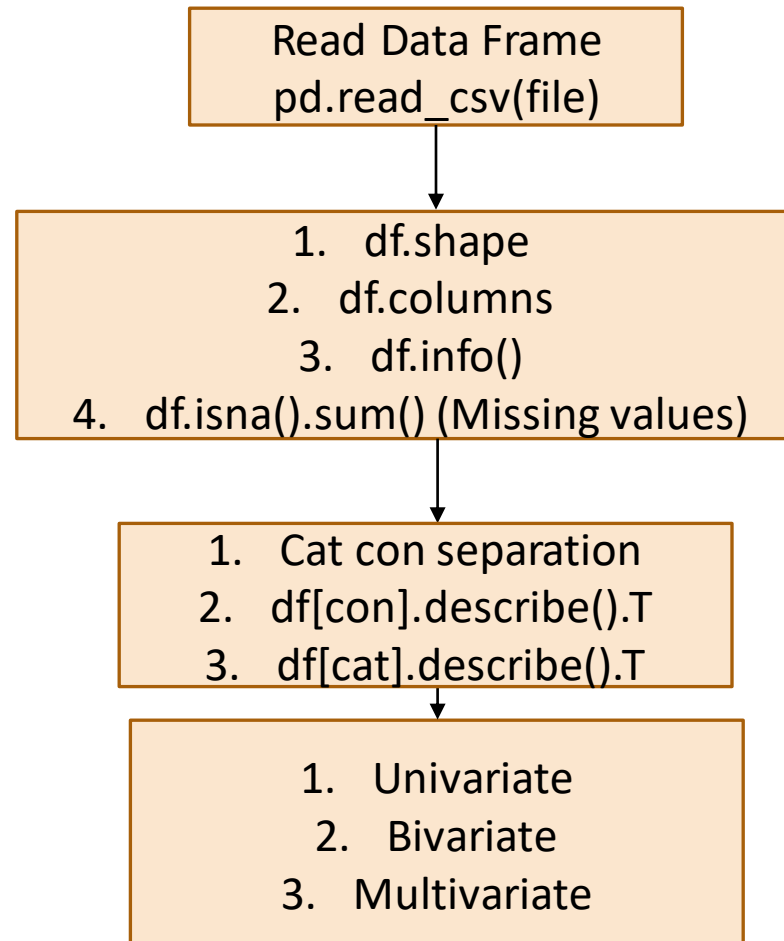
Read Data Frame
pd.read_csv(file)

1. df.shape
2. df.columns
3. df.info()
4. df.isna().sum() (Missing values)

1. Cat con separation
2. df[con].describe().T
3. df[cat].describe().T

1. Univariate
2. Bivariate
3. Multivariate